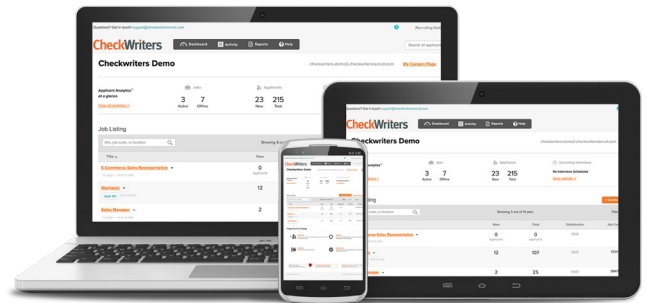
Questions? Get in touch! support@checkwriterscorp.com

Recruiting Ass

CheckWriters

Dashboard

Activity

Reports

Help

Search all applicants

Checkwriters Demo

checkwriters-demo2.checkwritersrecruit.com

My Careers Page

Applicant Analytics at a glance

View all analytics

Jobs

3 Active

7 Offline

Applicants

23 New

215 Total

Job Listing

title, job code, or location

Showing 3 of

Title

New

E-Commerce Sales Representative

0 Applicants

Mechanic

12

Sales Manager

2

Questions? Get in touch! support@checkwriterscorp.com

CheckWriters

Dashboard

Activity

Reports

Help

Checkwriters Demo

checkwriters-demo2.checkwritersrecruit.com

Analytics at a glance

Jobs

3 Active

7 Offline

Applicants

23 New

215 Total

Upcoming Interviews

No Interviews Scheduled

View calendar

Listing

code, or location

Showing 3 of 10 jobs

Create

New

Total

Distribution

Job Code

Commerce Sales Representative

0 Applicants

0 Applicants

12

107

2

25

CheckWriters

Checkwriters Demo